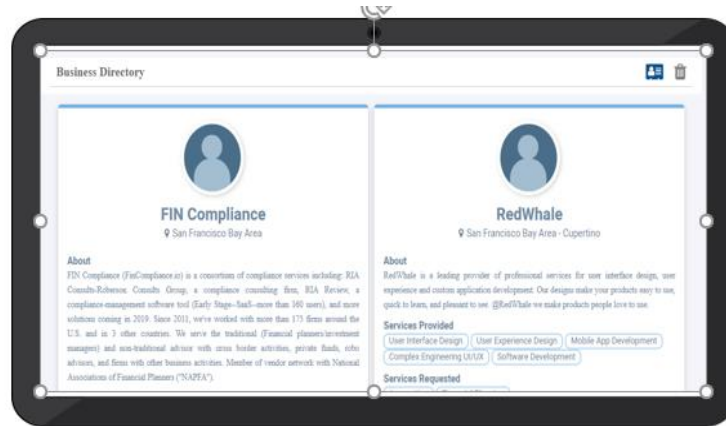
Business Directory

FIN Compliance
San Francisco Bay Area

About
FIN Compliance (FinCompliance.io) is a consortium of compliance services including: RIA Consults-Roberson Consults Group, a compliance consulting firm, RIA Review, a compliance-management software tool (Early Stage--SaaS--more than 160 users), and more solutions coming in 2019. Since 2011, we've worked with more than 175 firms around the U.S. and in 3 other countries. We serve the traditional (Financial planners/investment managers) and non-traditional advisor with cross border activities, private funds, robo advisors, and firms with other business activities. Member of vendor network with National Associations of Financial Planners ("NAPFA").

RedWhale
San Francisco Bay Area - Cupertino

About
RedWhale is a leading provider of professional services for user interface design, user experience and custom application development. Our designs make your products easy to use, quick to learn, and pleasant to see. @RedWhale we make products people love to use.

Services Provided
User Interface Design
User Experience Design
Mobile App Development
Complex Engineering UI/UX
Software Development

Services Requested
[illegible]